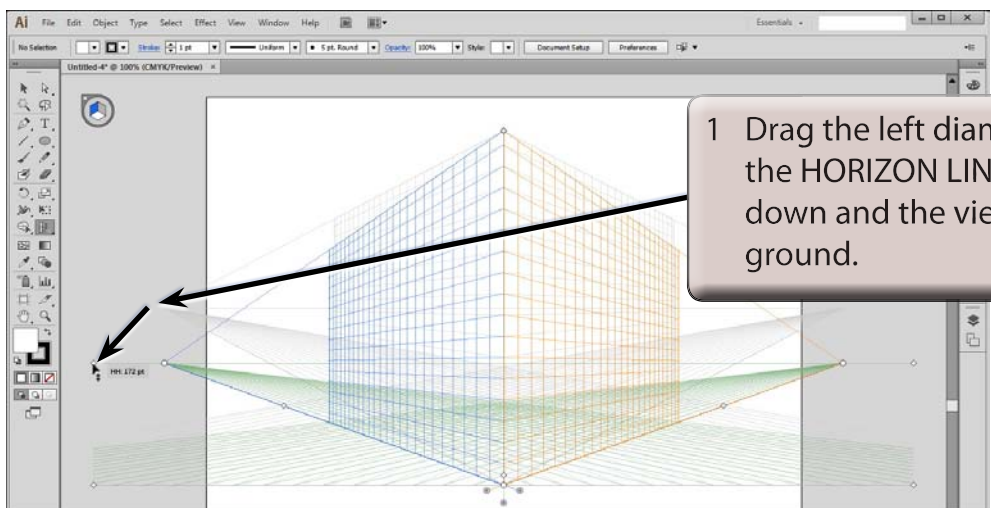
Ai File Edit Object Type Select Effect View Window Help

Essentials

No Selection Stroke: 1 pt Uniform 5 pt. Round Opacity: 100% Style: Document Setup Preferences

Untitled-4* @ 100% (CMYK/Preview) ×

1 Drag the left dian the HORIZON LIN down and the vie ground.

HH: 172 pt